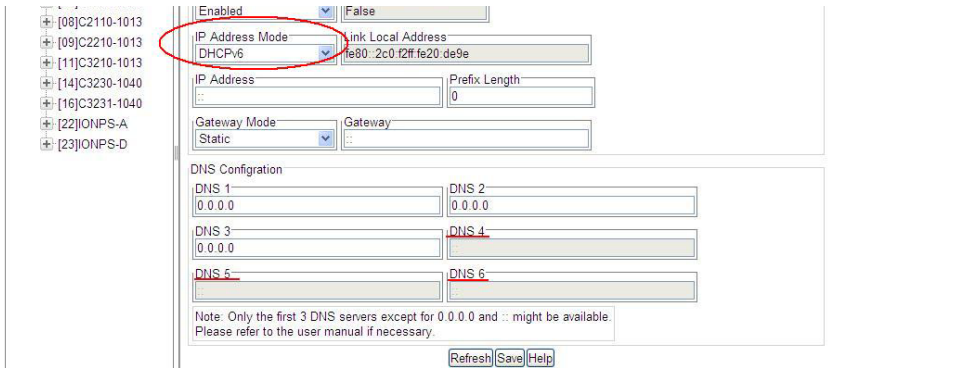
[08]C2110-1013
[09]C2210-1013
[11]C3210-1013
[14]C3230-1040
[16]C3231-1040
[22]IONPS-A
[23]IONPS-D

Enabled
False

IP Address Mode
DHCPv6
Link Local Address
fe80::2c0:f2ff:fe20:de9e

IP Address
::
Prefix Length
0

Gateway Mode
Static
Gateway
::

DNS Configration

DNS 1
0.0.0.0
DNS 2
0.0.0.0

DNS 3
0.0.0.0
DNS 4
::

DNS 5
::
DNS 6
::

Note: Only the first 3 DNS servers except for 0.0.0.0 and :: might be available.
Please refer to the user manual if necessary.

Refresh Save Help